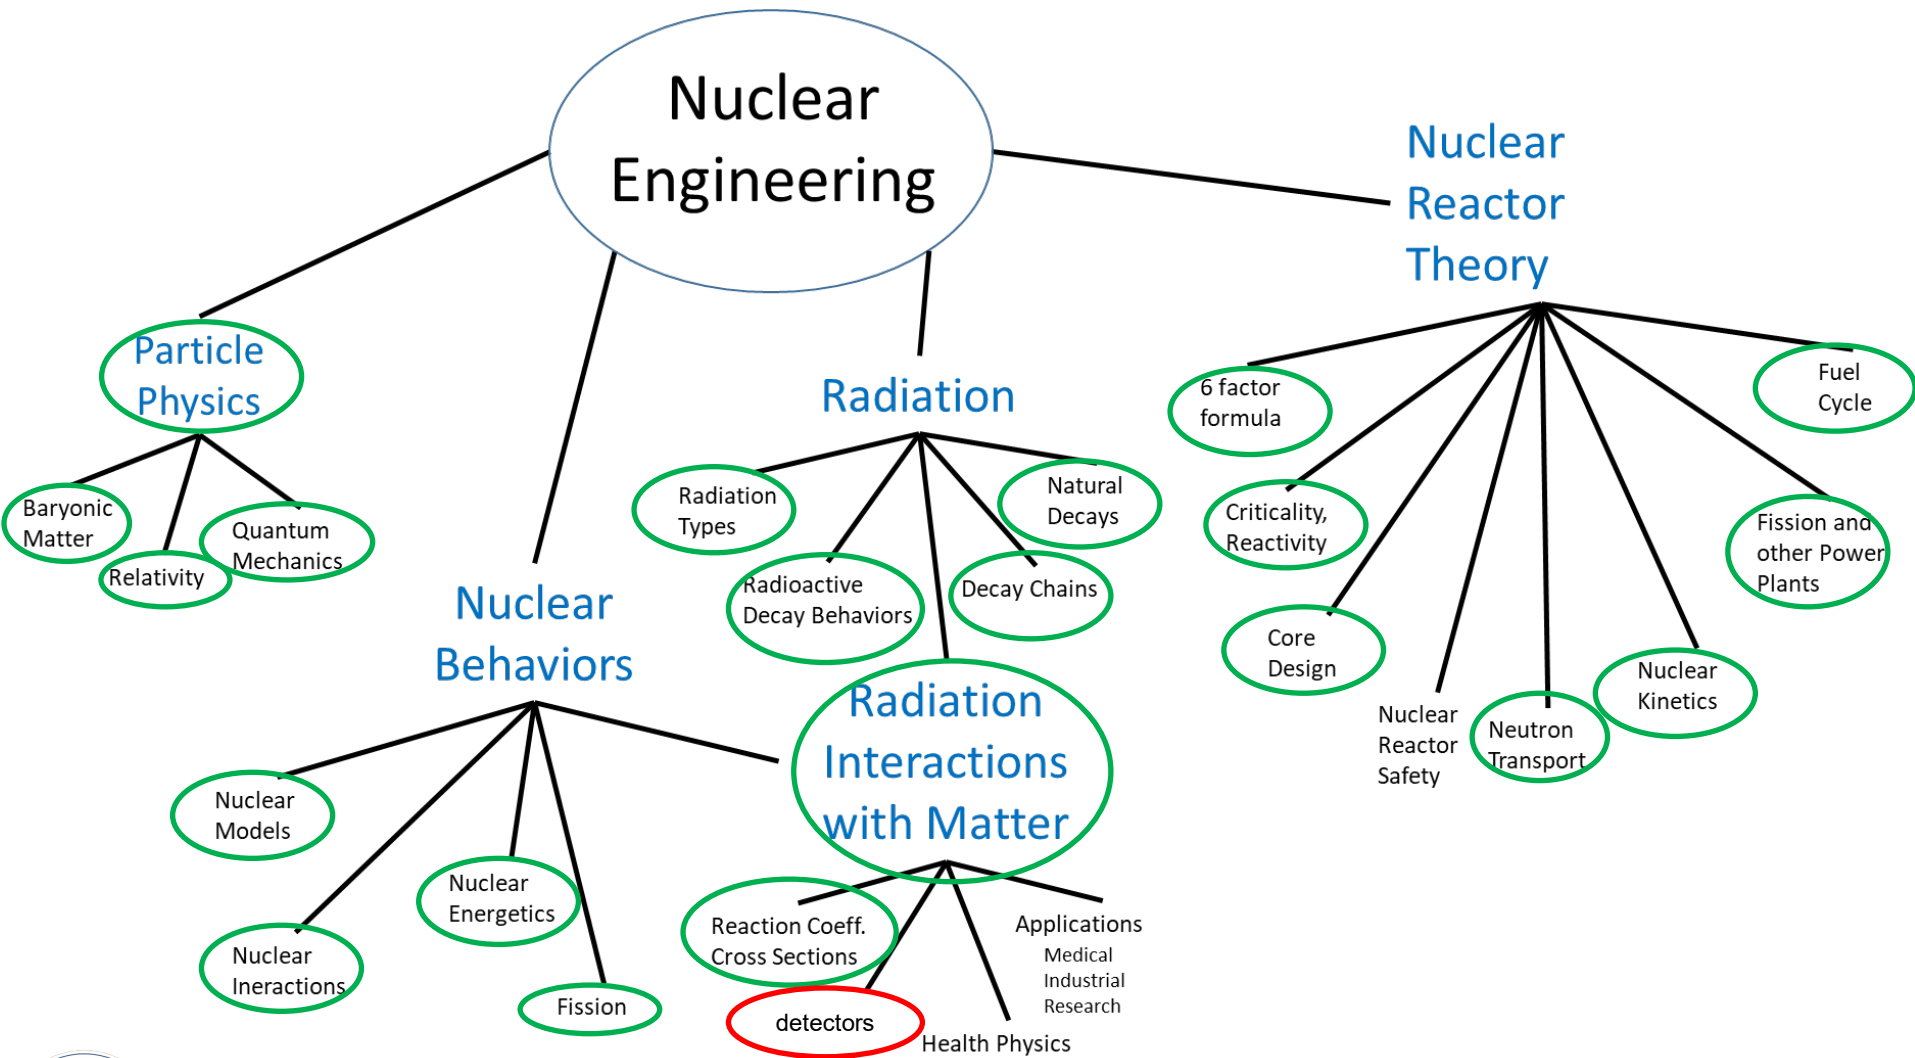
Nuclear Engineering

Particle Physics

Baryonic Matter

Relativity

Quantum Mechanics

Nuclear Behaviors

Nuclear Models

Nuclear Ineractions

Nuclear Energetics

Fission

Radiation

Radiation Types

Natural Decays

Radioactive Decay Behaviors

Decay Chains

Radiation Interactions with Matter

Reaction Coeff. Cross Sections

detectors

Health Physics

Applications
Medical
Industrial
Research

Nuclear Reactor Theory

6 factor formula

Fuel Cycle

Criticality, Reactivity

Fission and other Power Plants

Core Design

Nuclear Reactor Safety

Neutron Transport

Nuclear Kinetics